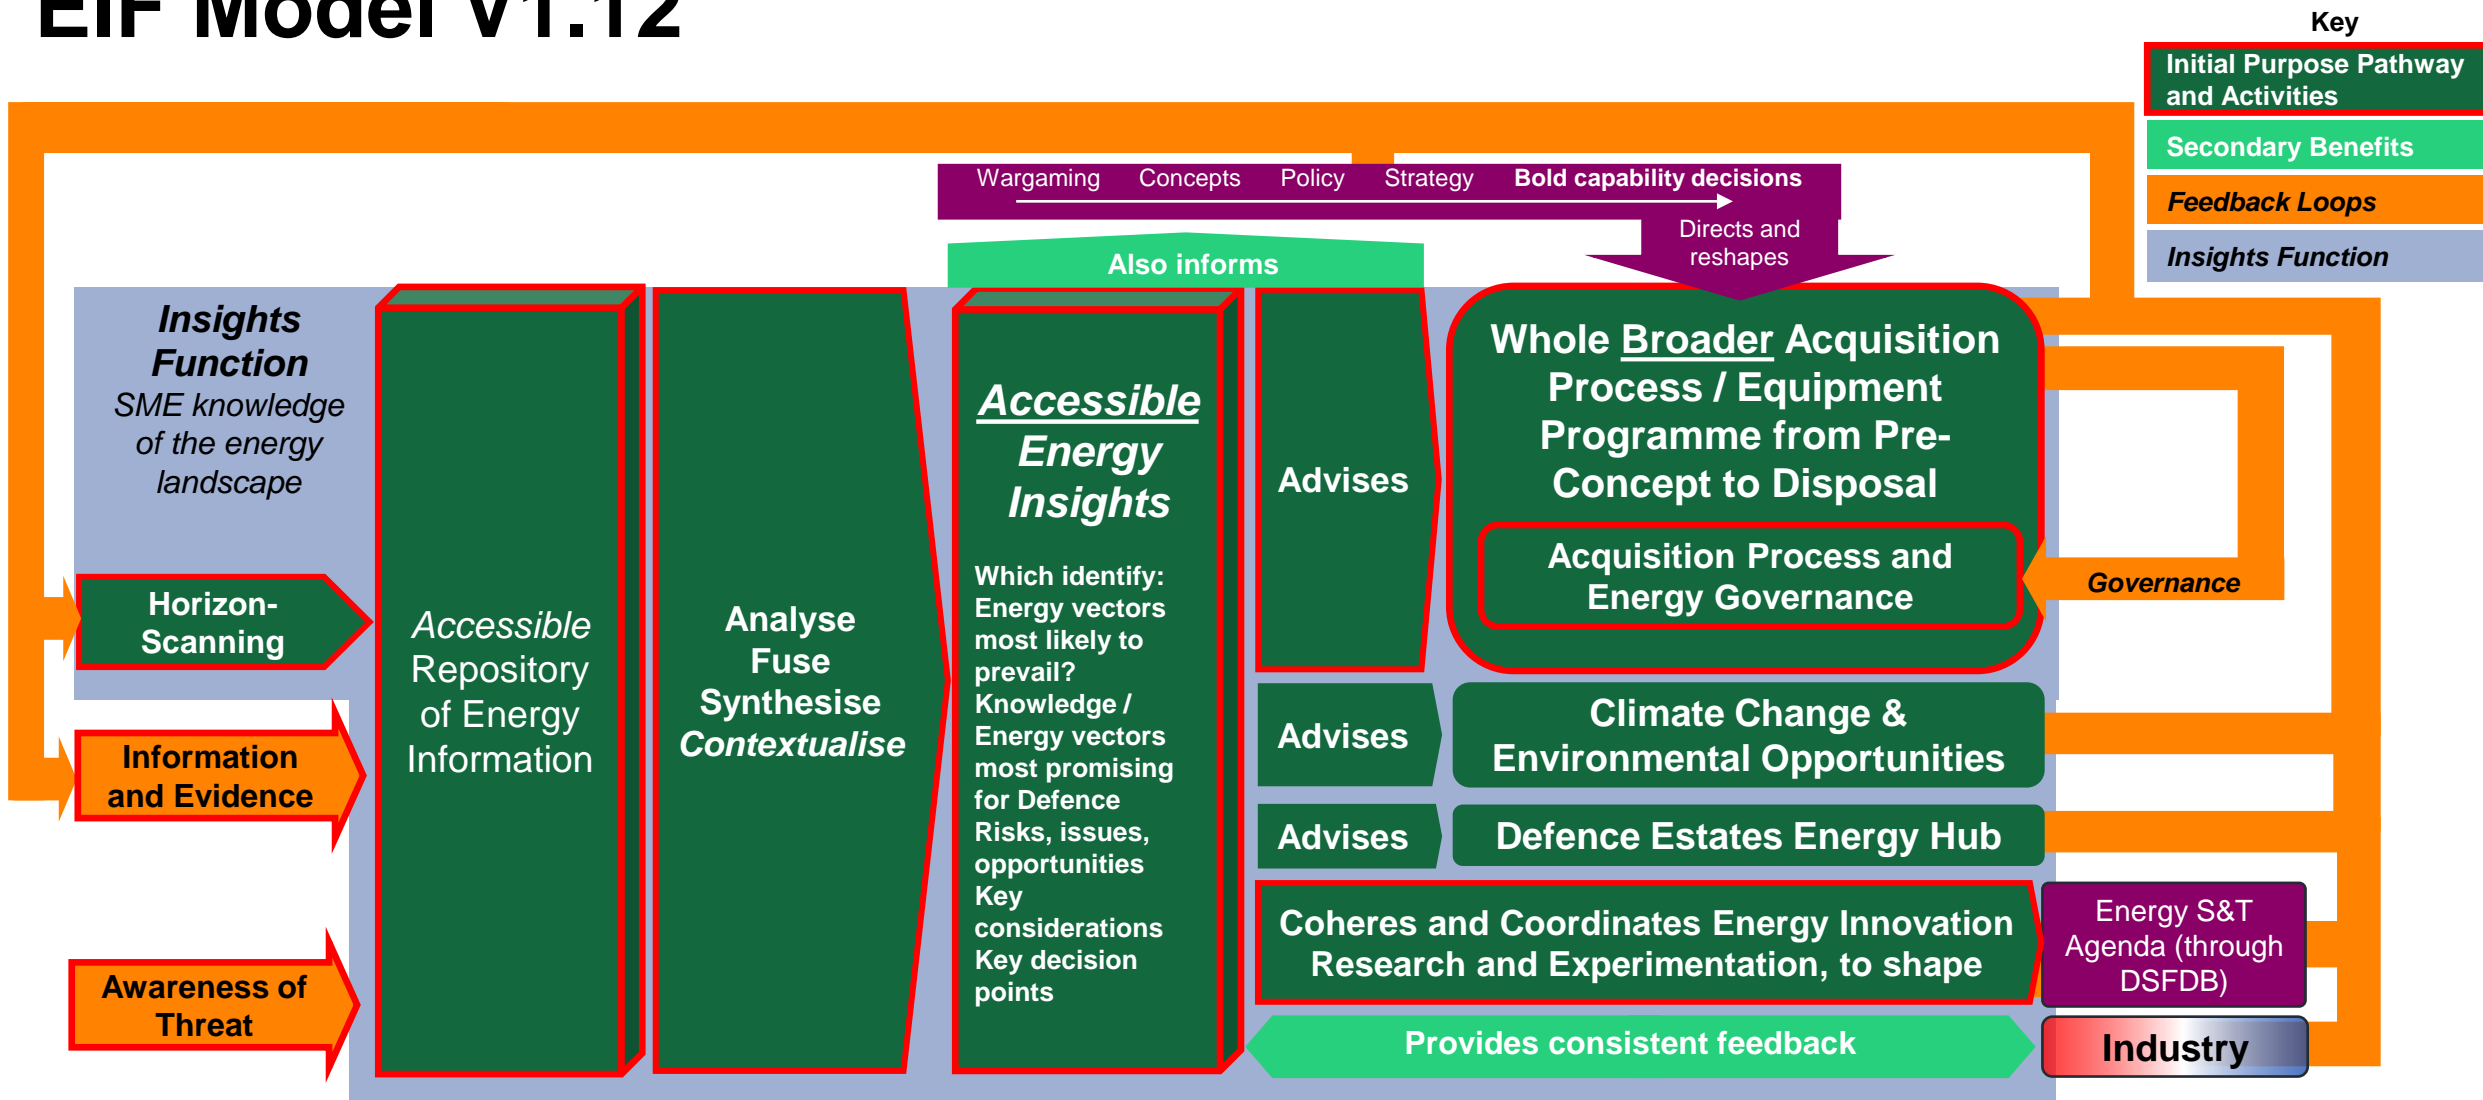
EIF Model V1.12

Key
Initial Purpose Pathway and Activities
Secondary Benefits
Feedback Loops
Insights Function

Wargaming Concepts Policy Strategy **Bold capability decisions**

Directs and reshapes

Also informs

*Insights Function*
*SME knowledge of the energy landscape*

Horizon-Scanning

Information and Evidence

Awareness of Threat

*Accessible* Repository of Energy Information

Analyse
Fuse
Synthesise
*Contextualise*

*Accessible Energy Insights*

Which identify:
Energy vectors most likely to prevail?
Knowledge / Energy vectors most promising for Defence
Risks, issues, opportunities
Key considerations
Key decision points

Advises

Whole Broader Acquisition Process / Equipment Programme from Pre-Concept to Disposal

Acquisition Process and Energy Governance

Governance

Advises

Climate Change & Environmental Opportunities

Advises

Defence Estates Energy Hub

Coheres and Coordinates Energy Innovation Research and Experimentation, to shape

Energy S&T Agenda (through DSFDB)

Provides consistent feedback

Industry